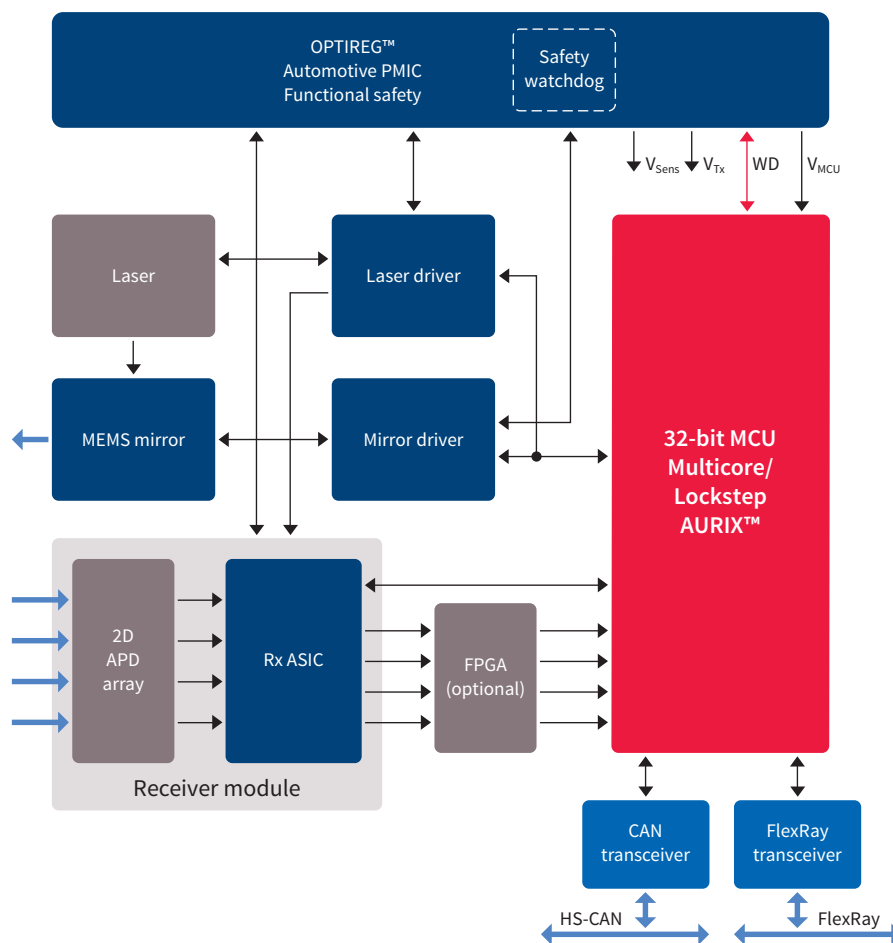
OPTIREG™
Automotive PMIC
Functional safety

Safety watchdog

$V_{Sens}$ $V_{Tx}$ WD $V_{MCU}$

Laser

Laser driver

MEMS mirror

Mirror driver

32-bit MCU
Multicore/
Lockstep
AURIX™

2D
APD
array

Rx ASIC

FPGA
(optional)

Receiver module

CAN
transceiver

FlexRay
transceiver

HS-CAN

FlexRay